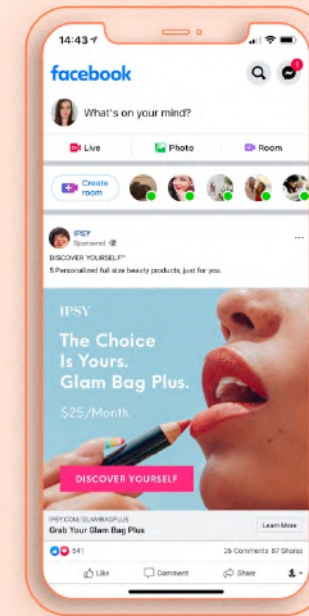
14:43

facebook

1

What's on your mind?

Live

Photo

Room

Create room

IPSY
Sponsored

DISCOVER YOURSELF™
5 Personalized full size beauty products, just for you.

IPSY

The Choice Is Yours. Glam Bag Plus.

$25/Month.

DISCOVER YOURSELF

IPSY.COM/GLAMBAGPLUS
Grab Your Glam Bag Plus

Learn More

541

26 Comments 87 Shares

Like

Comment

Share